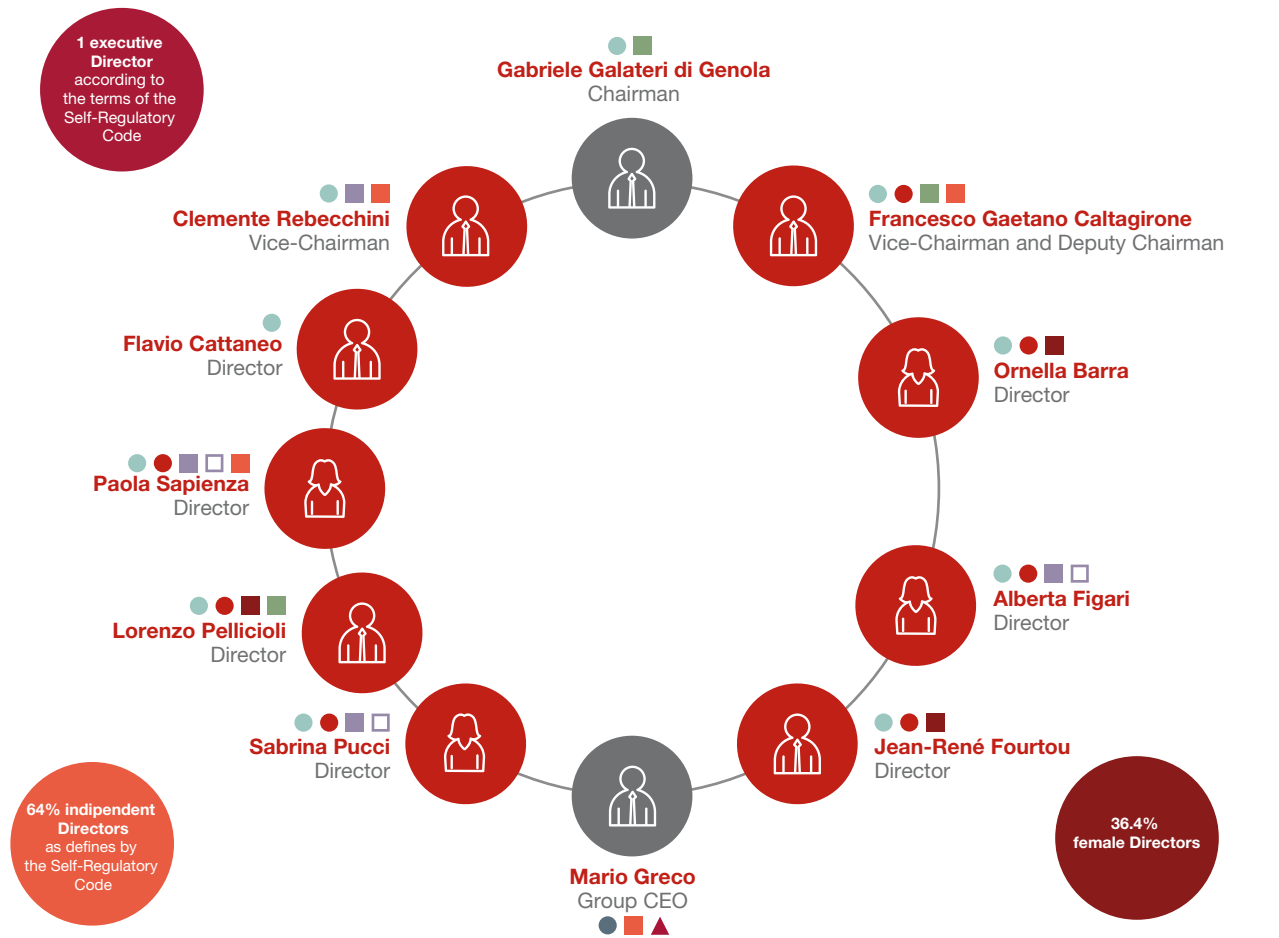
1 executive Director according to the terms of the Self-Regulatory Code

Gabriele Galateri di Genola
Chairman

Clemente Rebecchini
Vice-Chairman

Francesco Gaetano Caltagirone
Vice-Chairman and Deputy Chairman

Flavio Cattaneo
Director

Ornella Barra
Director

Paola Sapienza
Director

Alberta Figari
Director

Lorenzo Pellicioli
Director

Sabrina Pucci
Director

Jean-René Fourtou
Director

64% indipendent Directors as defines by the Self-Regulatory Code

Mario Greco
Group CEO

36.4% female Directors